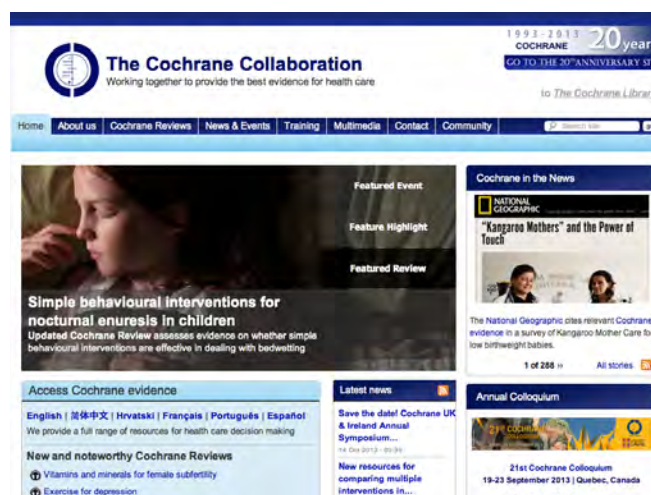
The Cochrane Collaboration
Working together to provide the best evidence for health care

1993-2013 COCHRANE 20 year
GO TO THE 20TH ANNIVERSARY S

to The Cochrane Librar

Home | About us | Cochrane Reviews | News & Events | Training | Multimedia | Contact | Community

Search site

Featured Event
Feature Highlight
Featured Review

Simple behavioural interventions for nocturnal enuresis in children
Updated Cochrane Review assesses evidence on whether simple behavioural interventions are effective in dealing with bedwetting

Cochrane in the News

NATIONAL GEOGRAPHIC
"Kangaroo Mothers" and the Power of Touch

The National Geographic cites relevant Cochrane evidence in a survey of Kangaroo Mother Care for low birthweight babies.

1 of 288 »
All stories

Access Cochrane evidence

English | 简体中文 | Hrvatski | Français | Português | Español
We provide a full range of resources for health care decision making

New and noteworthy Cochrane Reviews
Vitamins and minerals for female subfertility
Exercise for depression

Latest news

Save the date! Cochrane UK & Ireland Annual Symposium...
14 Oct 2013

New resources for comparing multiple interventions in...

Annual Colloquium

21st Cochrane Colloquium
19-23 September 2013 | Quebec, Canada